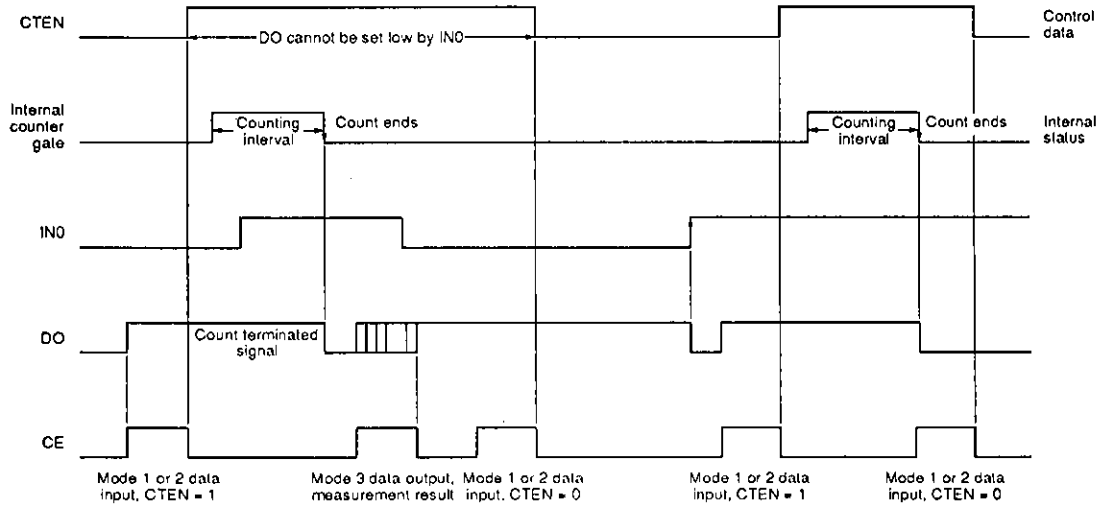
CTEN

DO cannot be set low by IN0

Control data

Internal counter gate

Counting interval

Count ends

Counting interval

Count ends

Internal status

IN0

DO

Count terminated signal

CE

Mode 1 or 2 data input, CTEN = 1

Mode 3 data output, measurement result

Mode 1 or 2 data input, CTEN = 0

Mode 1 or 2 data input, CTEN = 1

Mode 1 or 2 data input, CTEN = 0